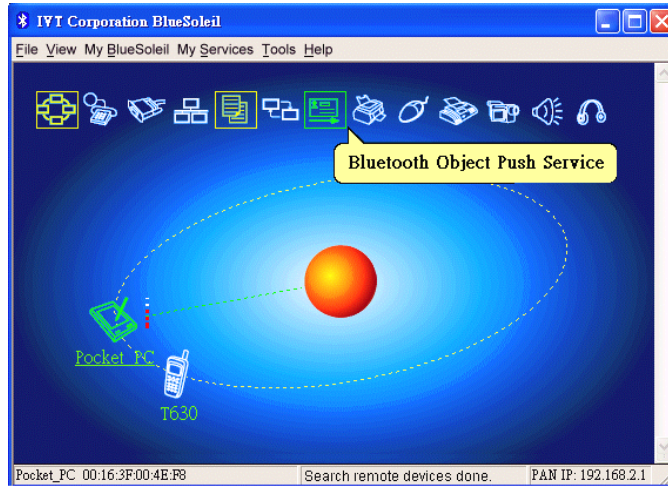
IVT Corporation BlueSoleil

File View My BlueSoleil My Services Tools Help

Bluetooth Object Push Service

Pocket_PC

T630

Pocket_PC 00:16:3F:00:4E:F8

Search remote devices done.

PAN IP: 192.168.2.1